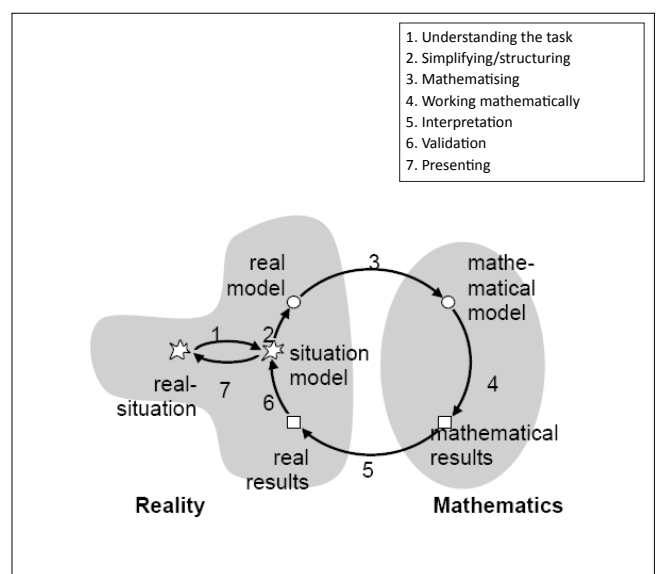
1. Understanding the task
2. Simplifying/structuring
3. Mathematising
4. Working mathematically
5. Interpretation
6. Validation
7. Presenting

real model

3

mathematical model

1

2

situation model

real-situation

7

4

6

mathematical results

real results

5

Reality

Mathematics